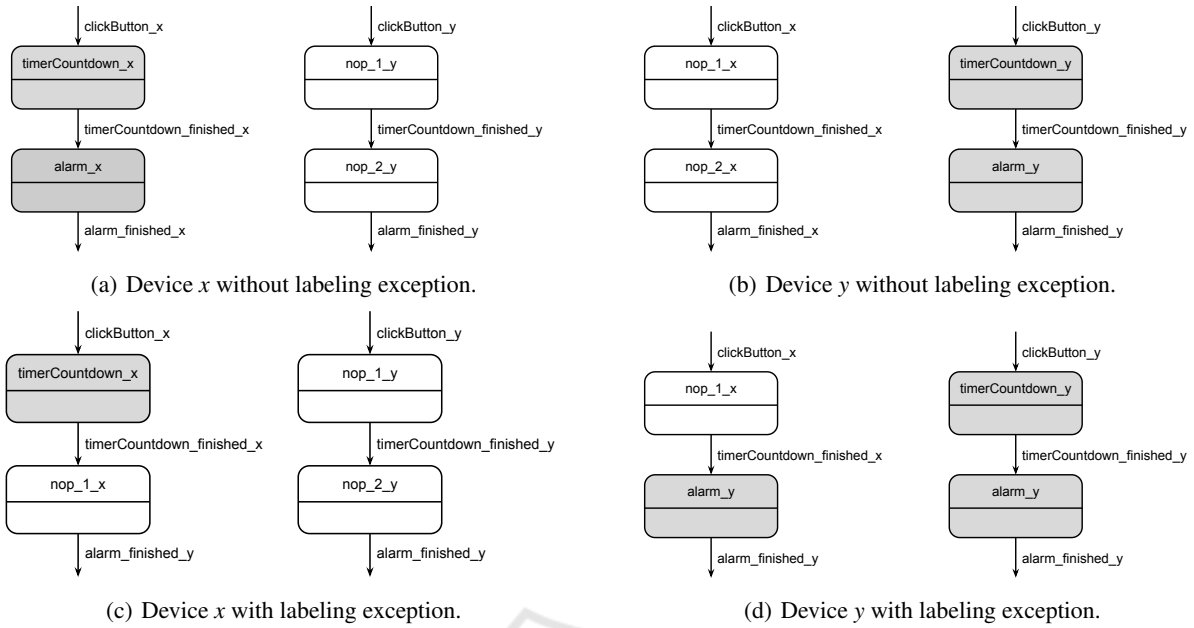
clickButton_x
timerCountdown_x
timerCountdown_finished_x
alarm_x
alarm_finished_x

clickButton_y
nop_1_y
timerCountdown_finished_y
nop_2_y
alarm_finished_y

(a) Device *x* without labeling exception.

clickButton_x
nop_1_x
timerCountdown_finished_x
nop_2_x
alarm_finished_x

clickButton_y
timerCountdown_y
timerCountdown_finished_y
alarm_y
alarm_finished_y

(b) Device *y* without labeling exception.

clickButton_x
timerCountdown_x
timerCountdown_finished_x
nop_1_x
alarm_finished_y

clickButton_y
nop_1_y
timerCountdown_finished_y
nop_2_y
alarm_finished_y

(c) Device *x* with labeling exception.

clickButton_x
nop_1_x
timerCountdown_finished_x
alarm_y
alarm_finished_y

clickButton_y
timerCountdown_y
timerCountdown_finished_y
alarm_y
alarm_finished_y

(d) Device *y* with labeling exception.